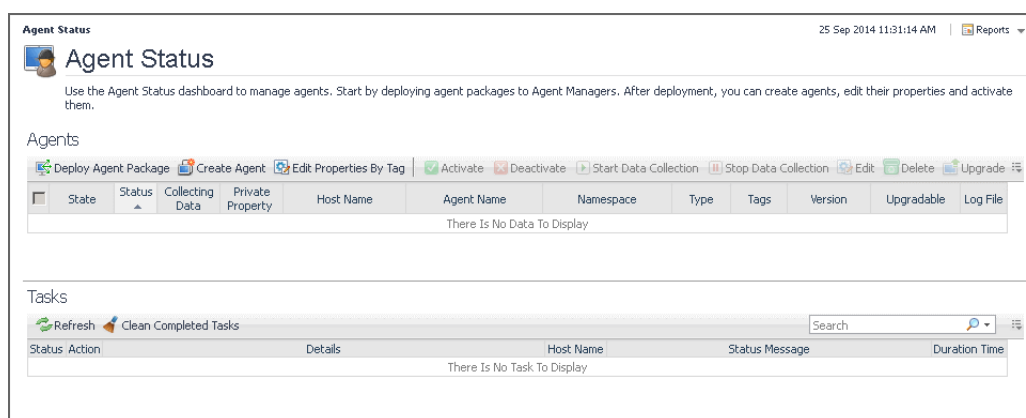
Agent Status

25 Sep 2014 11:31:14 AM | Reports

Agent Status

Use the Agent Status dashboard to manage agents. Start by deploying agent packages to Agent Managers. After deployment, you can create agents, edit their properties and activate them.

Agents

Deploy Agent Package Create Agent Edit Properties By Tag Activate Deactivate Start Data Collection Stop Data Collection Edit Delete Upgrade

| | State | Status | Collecting Data | Private Property | Host Name | Agent Name | Namespace | Type | Tags | Version | Upgradable | Log File |
|---|---|---|---|---|---|---|---|---|---|---|---|---|
| There Is No Data To Display | | | | | | | | | | | | |

Tasks

Refresh Clean Completed Tasks Search

| Status | Action | Details | Host Name | Status Message | Duration Time |
|---|---|---|---|---|---|
| There Is No Task To Display | | | | | |